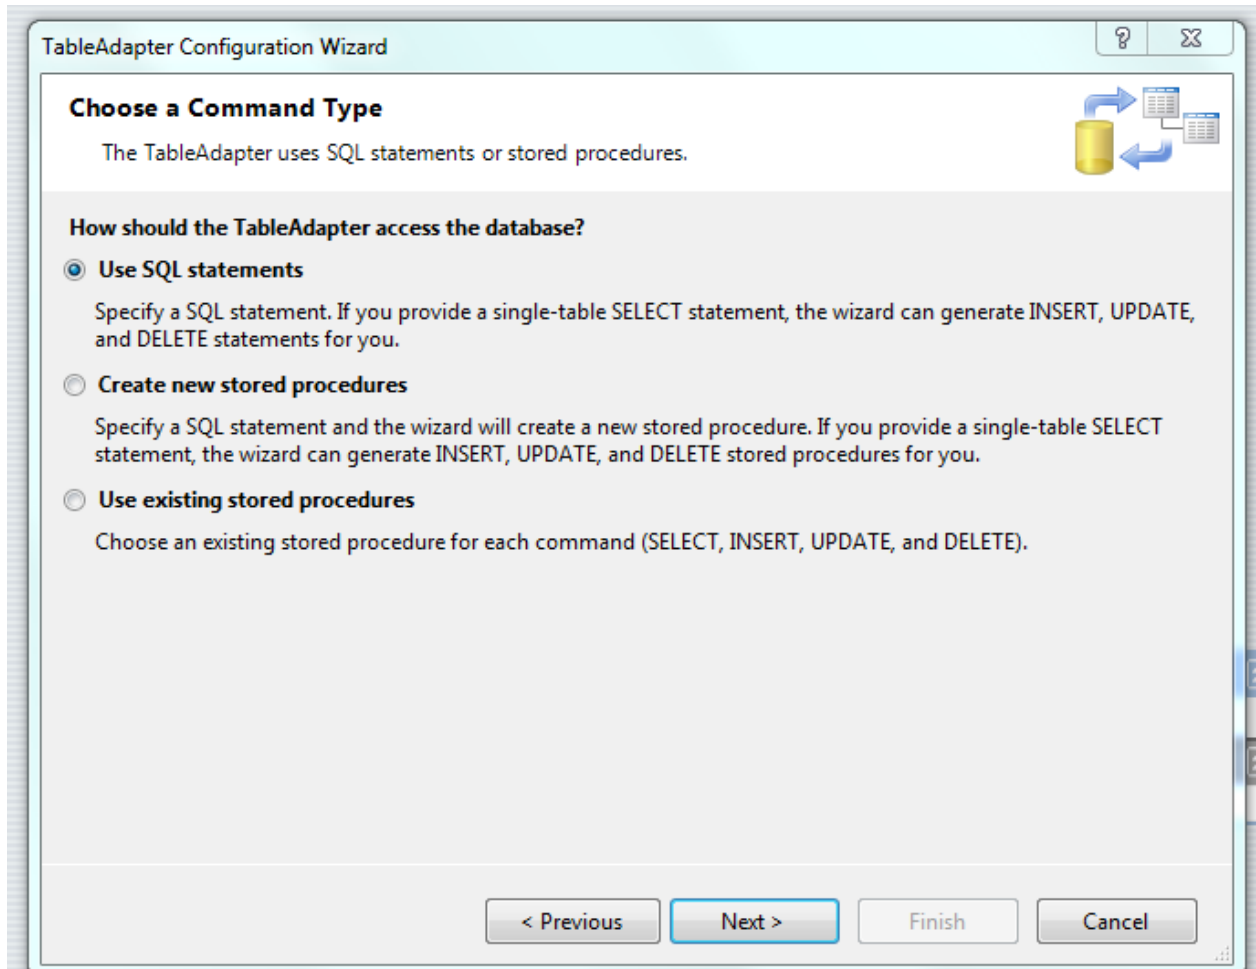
TableAdapter Configuration Wizard

?

Choose a Command Type

The TableAdapter uses SQL statements or stored procedures.

How should the TableAdapter access the database?

Use SQL statements

Specify a SQL statement. If you provide a single-table SELECT statement, the wizard can generate INSERT, UPDATE, and DELETE statements for you.

Create new stored procedures

Specify a SQL statement and the wizard will create a new stored procedure. If you provide a single-table SELECT statement, the wizard can generate INSERT, UPDATE, and DELETE stored procedures for you.

Use existing stored procedures

Choose an existing stored procedure for each command (SELECT, INSERT, UPDATE, and DELETE).

< Previous

Next >

Finish

Cancel